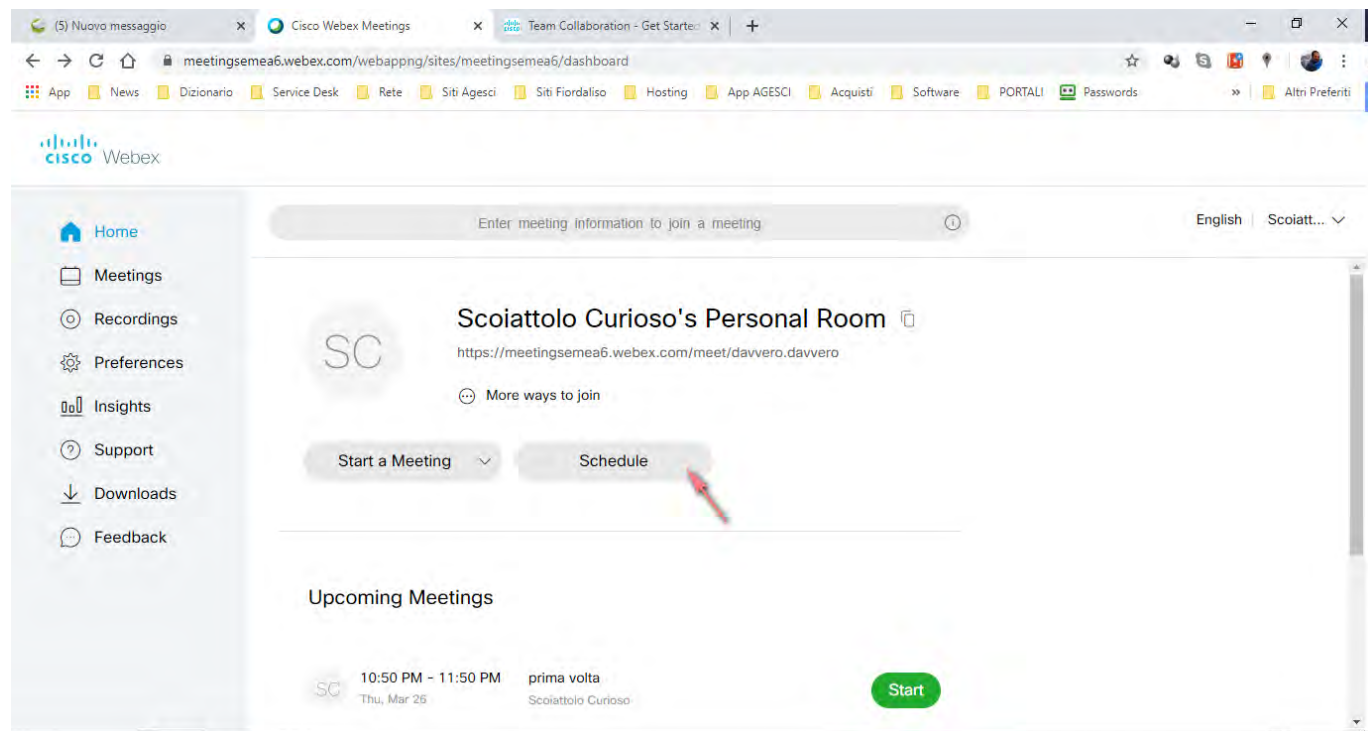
(5) Nuovo messaggio ×
Cisco Webex Meetings ×
Team Collaboration - Get Started ×
+

meetingsemea6.webex.com/webappng/sites/meetingsemea6/dashboard

App News Dizionario Service Desk Rete Siti Agesci Siti Fiordaliso Hosting App AGESCI Acquisti Software PORTALI Passwords » Altri Preferiti

cisco Webex

Home
Meetings
Recordings
Preferences
Insights
Support
Downloads
Feedback

Enter meeting information to join a meeting

English | Scoiatt...

SC

Scoiattolo Curioso's Personal Room

https://meetingsemea6.webex.com/meet/davvero.davvero

More ways to join

Start a Meeting

Schedule

Upcoming Meetings

SC
10:50 PM - 11:50 PM
Thu, Mar 26
prima volta
Scoiattolo Curioso
Start